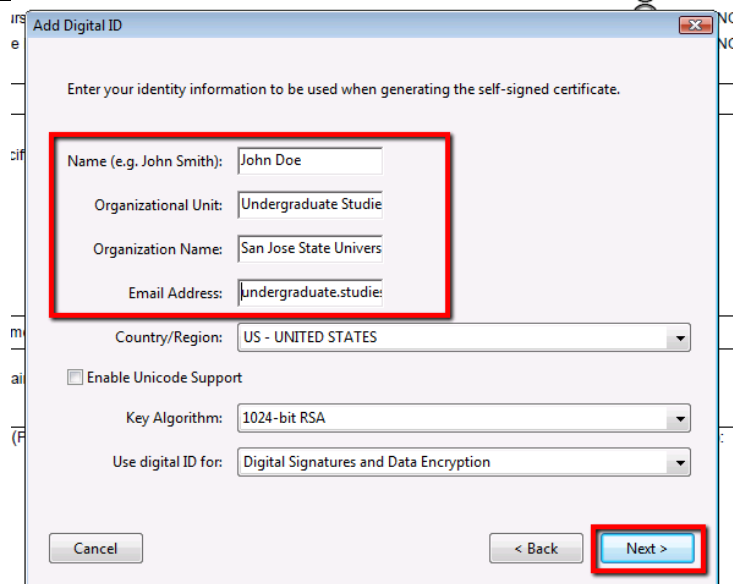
Add Digital ID

Enter your identity information to be used when generating the self-signed certificate.

Name (e.g. John Smith): John Doe

Organizational Unit: Undergraduate Studie

Organization Name: San Jose State Univers

Email Address: undergraduate.studies

Country/Region: US - UNITED STATES

Enable Unicode Support

Key Algorithm: 1024-bit RSA

Use digital ID for: Digital Signatures and Data Encryption

Cancel

< Back

Next >